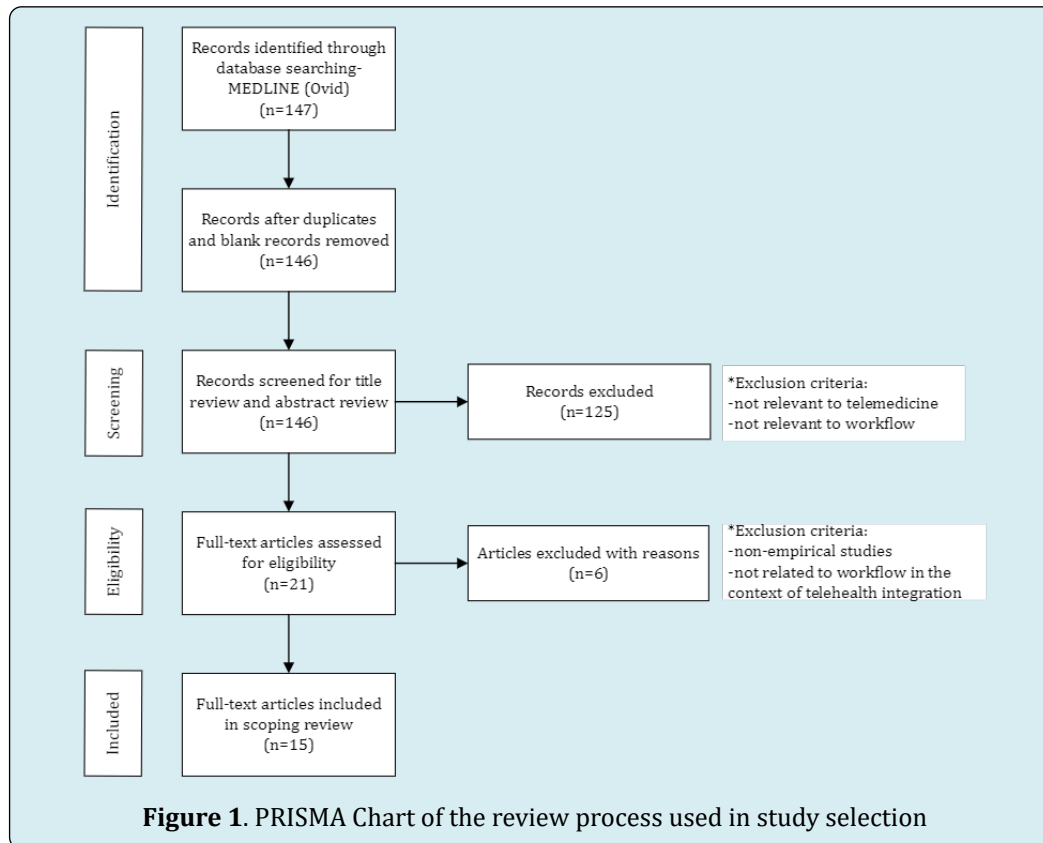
Identification

Records identified through database searching-MEDLINE (Ovid)
(n=147)

Records after duplicates and blank records removed
(n=146)

Screening

Records screened for title review and abstract review
(n=146)

Records excluded
(n=125)

*Exclusion criteria:
-not relevant to telemedicine
-not relevant to workflow

Eligibility

Full-text articles assessed for eligibility
(n=21)

Articles excluded with reasons
(n=6)

*Exclusion criteria:
-non-empirical studies
-not related to workflow in the context of telehealth integration

Included

Full-text articles included in scoping review
(n=15)

**Figure 1**. PRISMA Chart of the review process used in study selection